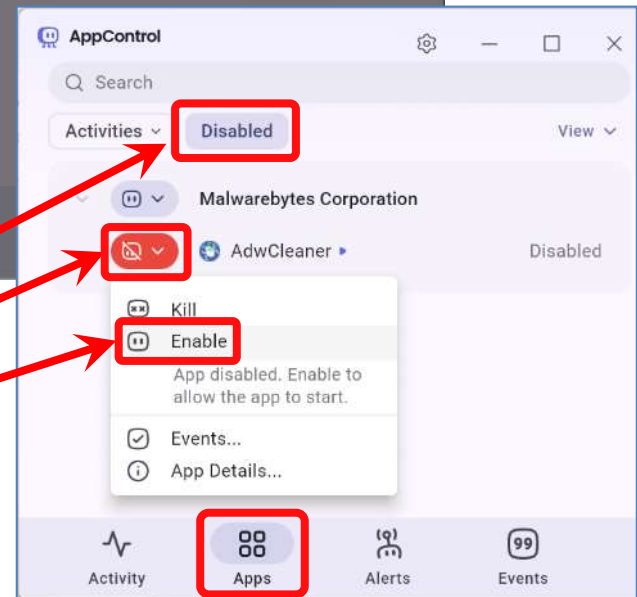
AppControl

Search

Activities

Disabled

View

Malwarebytes Corporation

AdwCleaner

Disabled

Kill

Enable

App disabled. Enable to allow the app to start.

Events...

App Details...

Activity

Apps

Alerts

99

Events